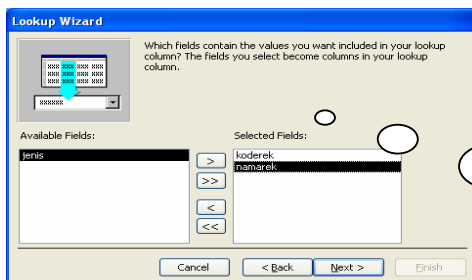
Lookup Wizard

Which fields contain the values you want included in your lookup column? The fields you select become columns in your lookup column.

xxx xxx xxx
xxx xxx xxx
xxxxxx

Available Fields:

jenis

Selected Fields:

koderek
namarek

>
>>
<
<<

Cancel
< Back
Next >
Finish